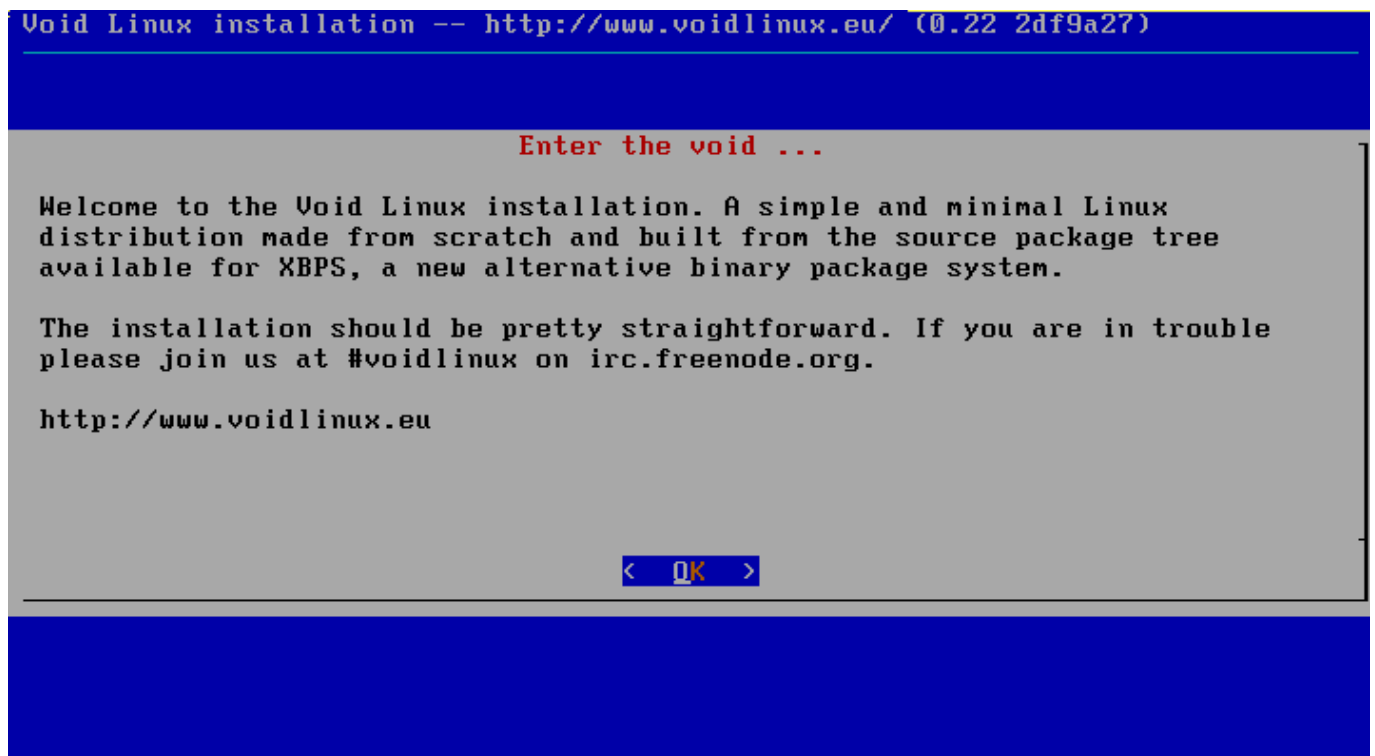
Void Linux installation -- http://www.voidlinux.eu/ (0.22 2df9a27)

Enter the void ...

Welcome to the Void Linux installation. A simple and minimal Linux distribution made from scratch and built from the source package tree available for XBPS, a new alternative binary package system.

The installation should be pretty straightforward. If you are in trouble please join us at #voidlinux on irc.freenode.org.

http://www.voidlinux.eu

< OK >